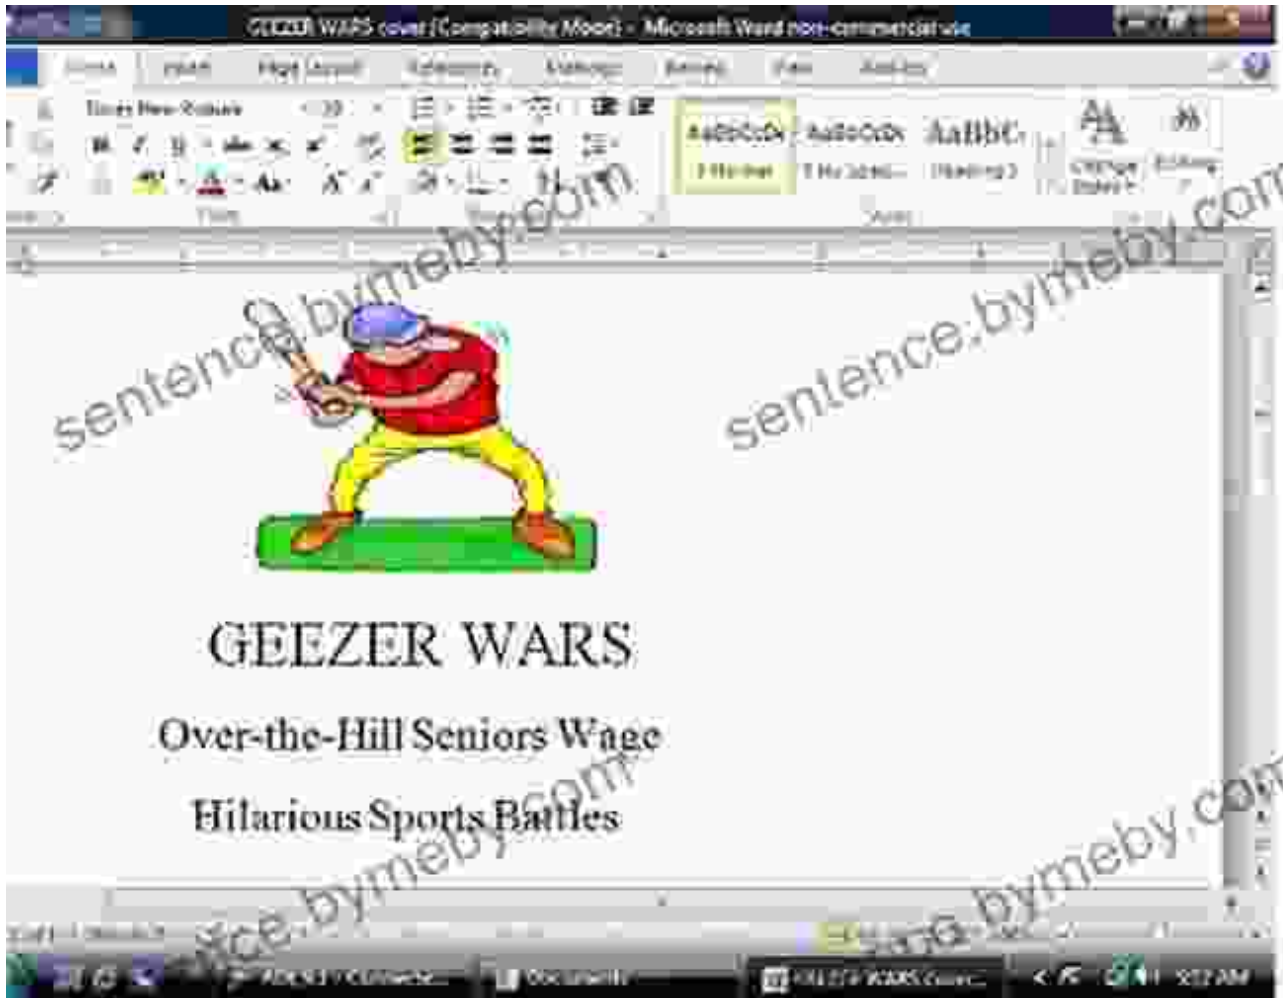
GEEZER WARS cover [Compatibility Mode] - Microsoft Word non-commercial use

Home Insert Page Layout References Mailings Review View Add-Ins

Times New Roman 10

AaBbCcDc AaBbCcDc AaBbC

1 Normal 1 No Spaci... Heading 1

Change Styles Editing

Font Paragraph Styles

sentence.bymeby.com

sentence.bymeby.com

GEEZER WARS

Over-the-Hill Seniors Wage

Hilarious Sports Battles

sentence.bymeby.com

sentence.bymeby.com

GEEZER WARS cover...

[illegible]